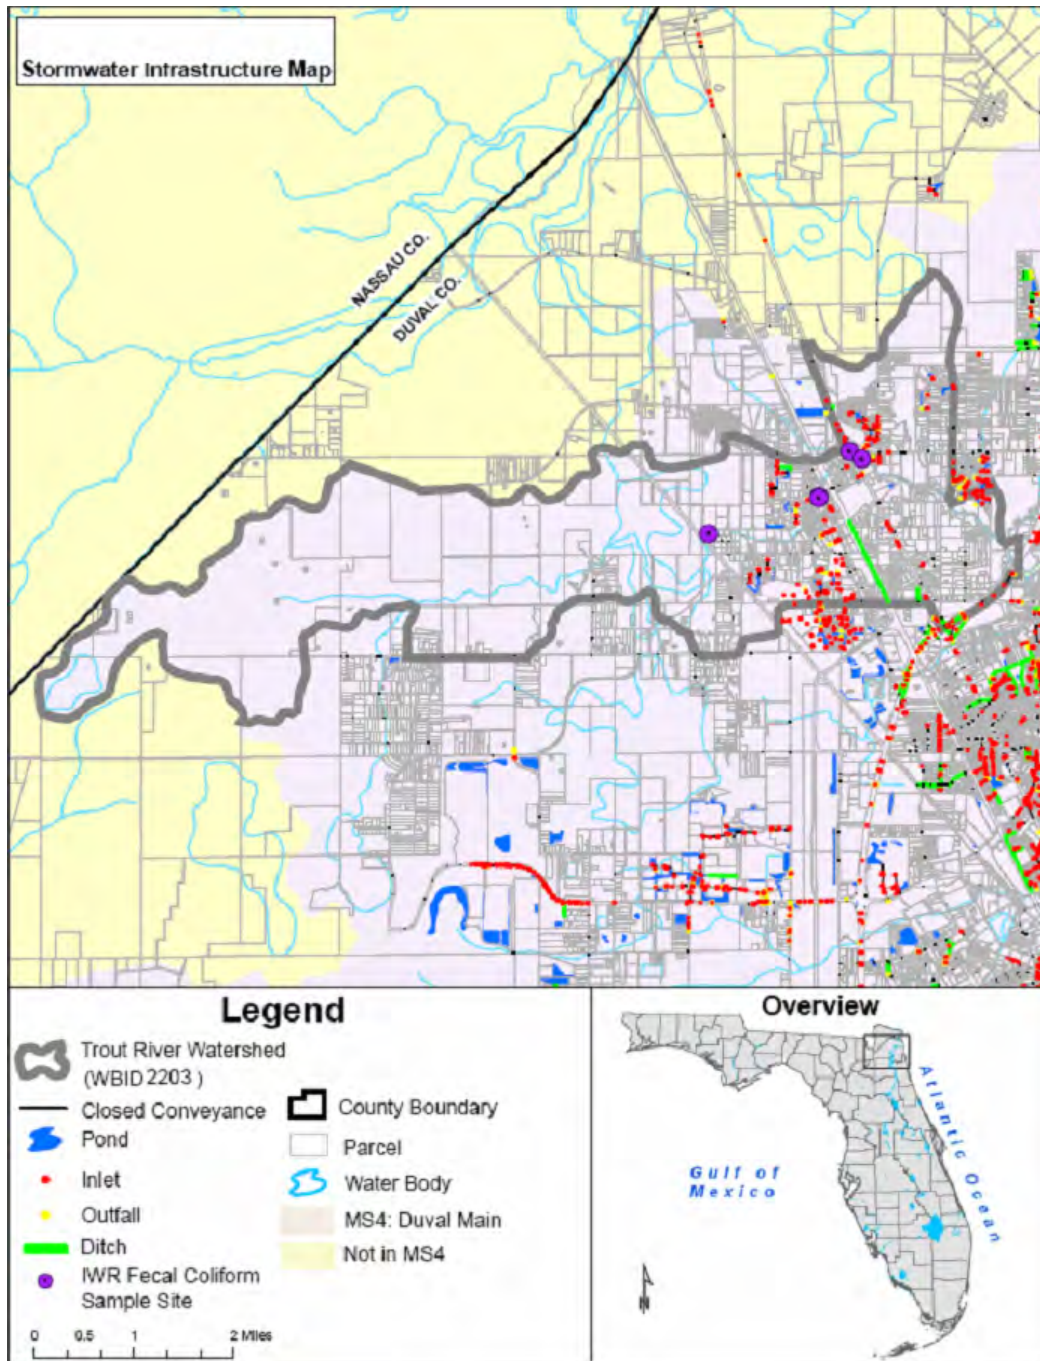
Stormwater Infrastructure Map

NASSAU CO.
DUVAL CO.

Legend

Trout River Watershed (WBID 2203)
Closed Conveyance
Pond
Inlet
Outfall
Ditch
IWR Fecal Coliform Sample Site
County Boundary
Parcel
Water Body
MS4: Duval Main
Not in MS4

0 0.5 1 2 Miles

Overview

Gulf of Mexico
Atlantic Ocean
N